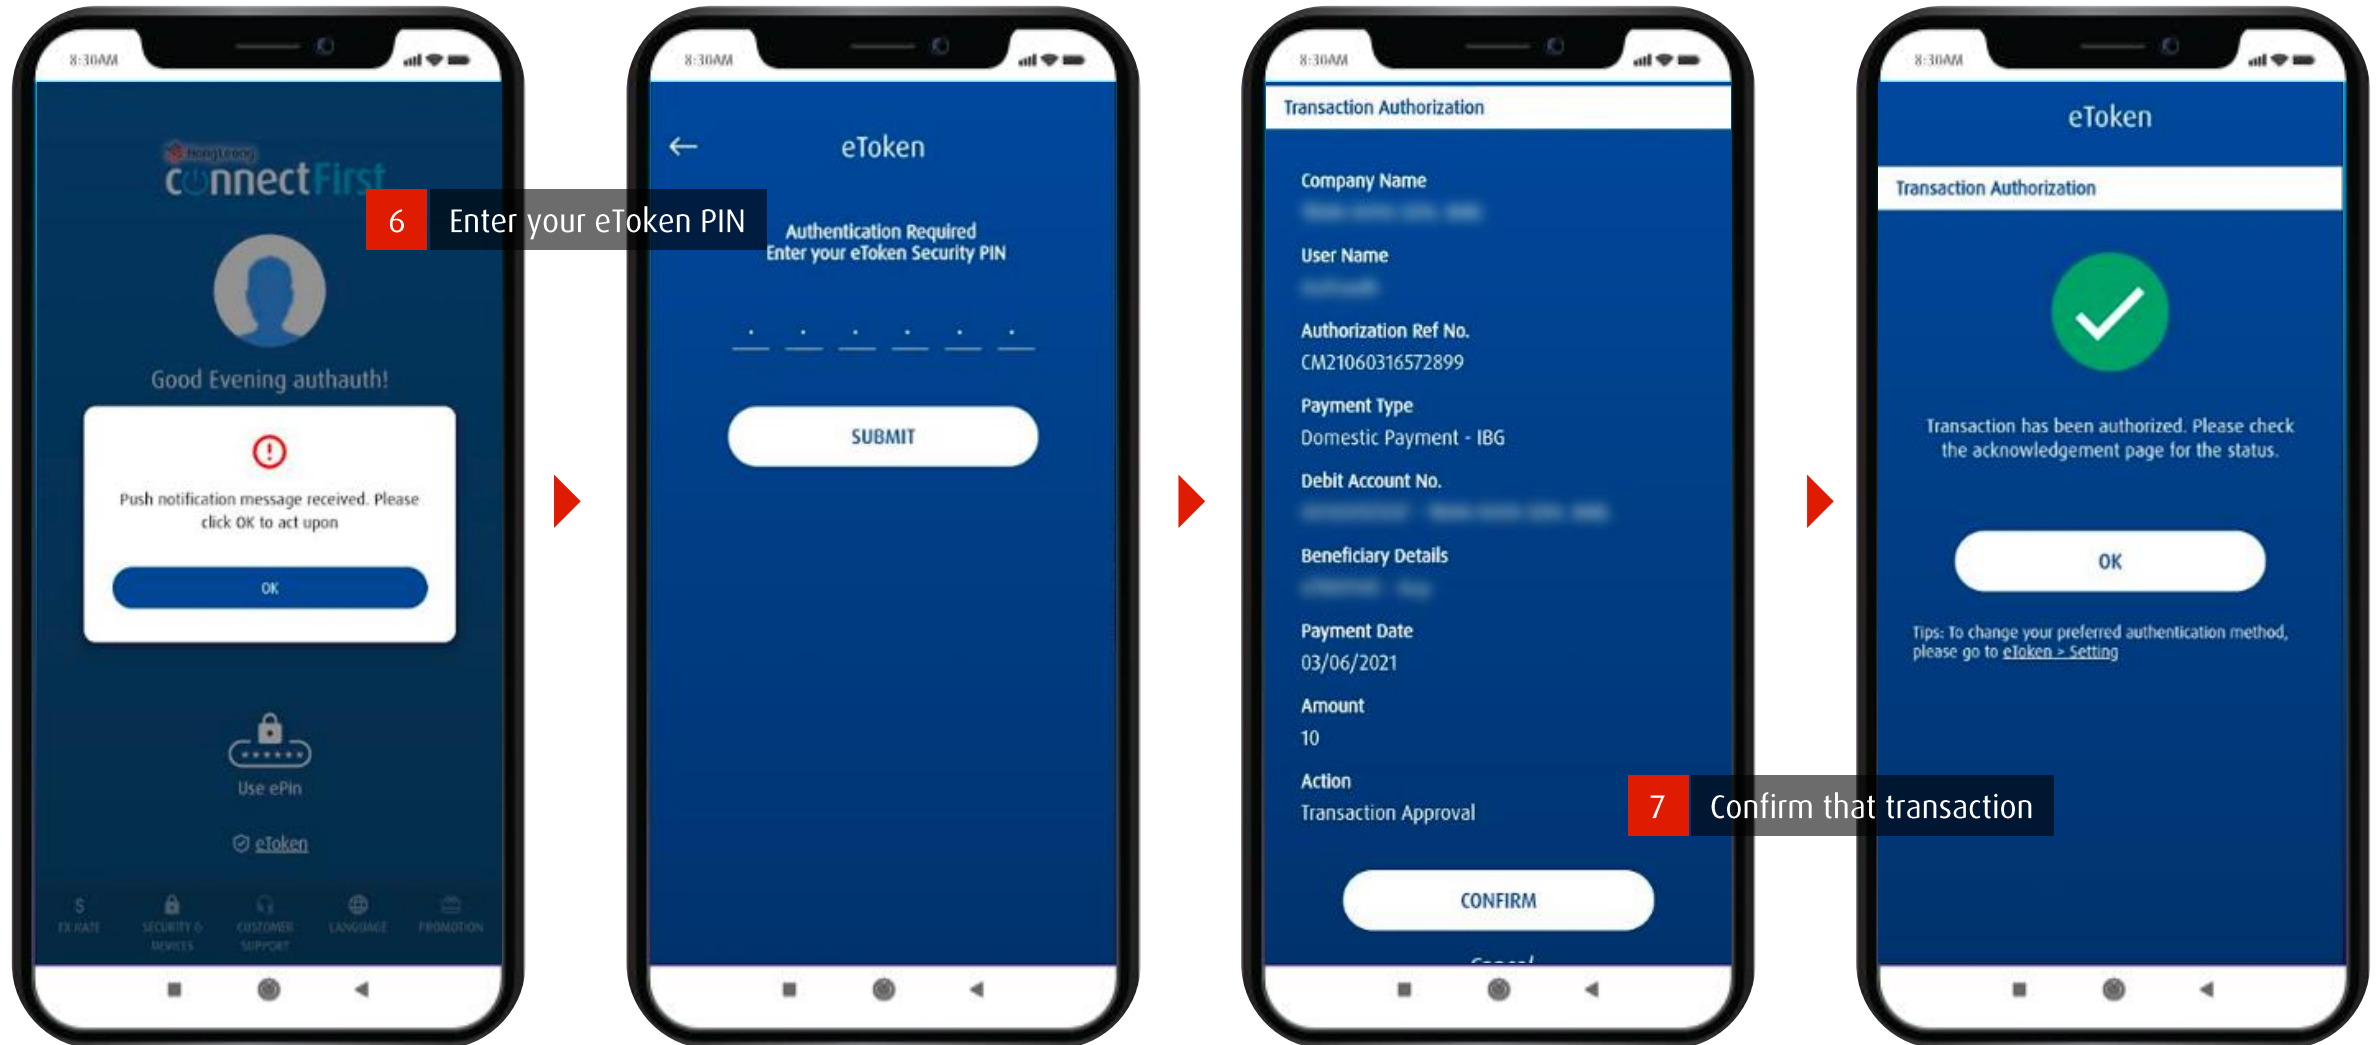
8:30AM

HongLeong
connectFirst

6 Enter your eToken PIN

Good Evening authauth!

Push notification message received. Please click OK to act upon

OK

Use ePin

eToken

FX RATE SECURITY & DEVICES CUSTOMER SUPPORT LANGUAGE PROMOTION

8:30AM

eToken

Authentication Required
Enter your eToken Security PIN

SUBMIT

8:30AM

Transaction Authorization

Company Name
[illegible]

User Name
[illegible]

Authorization Ref No.
CM21060316572899

Payment Type
Domestic Payment - IBG

Debit Account No.
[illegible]

Beneficiary Details
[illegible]

Payment Date
03/06/2021

Amount
10

Action
Transaction Approval

7 Confirm that transaction

CONFIRM

Cancel

8:30AM

eToken

Transaction Authorization

Transaction has been authorized. Please check the acknowledgement page for the status.

OK

Tips: To change your preferred authentication method, please go to eToken > Setting